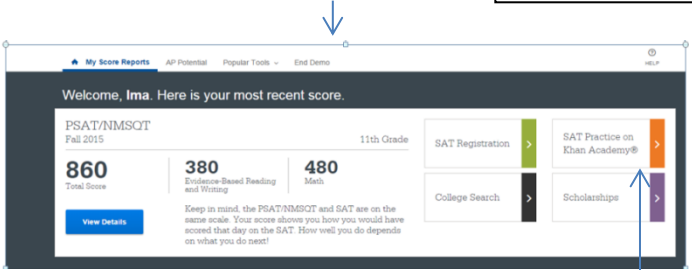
My Score Reports AP Potential Popular Tools End Demo

HELP

Welcome, Ima. Here is your most recent score.

PSAT/NMSQT
Fall 2015

11th Grade

860
Total Score

380
Evidence-Based Reading and Writing

480
Math

View Details

Keep in mind, the PSAT/NMSQT and SAT are on the same scale. Your score shows you how you would have scored that day on the SAT. How well you do depends on what you do next!

SAT Registration

SAT Practice on Khan Academy®

College Search

Scholarships